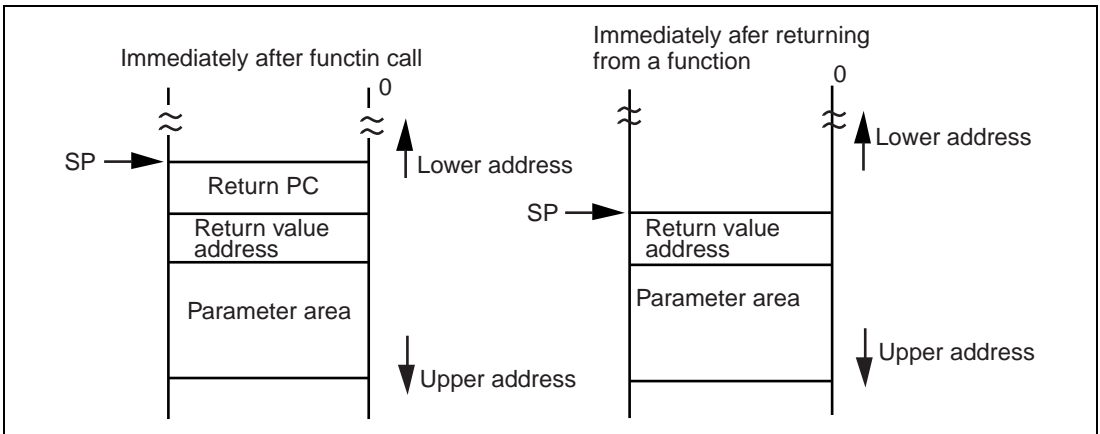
Immediately after functin call

0

SP

Return PC

Return value address

Parameter area

Lower address

Upper address

Immediately afer returning from a function

0

SP

Return value address

Parameter area

Lower address

Upper address